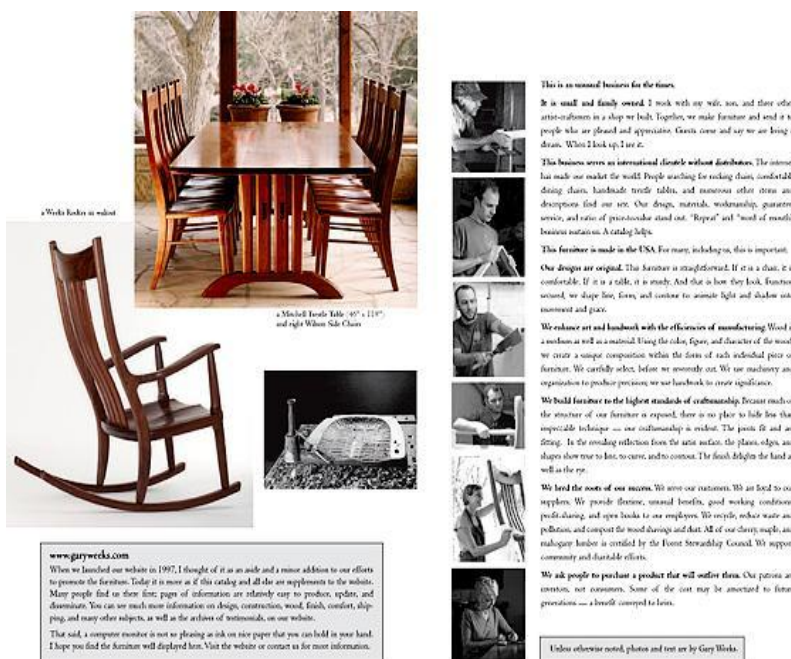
a Weeks Rocker in walnut

a Mitchell Trestle Table (45" x 119"), and eight Wilson Side Chairs

www.garyweeks.com
When we launched our website in 1997, I thought of it as an aside and a minor addition to our efforts to promote the furniture. Today it is more as if this catalog and all else are supplements to the website. Many people find us there first; pages of information are relatively easy to produce, update, and disseminate. You can see much more information on design, construction, wood, finish, comfort, shipping, and many other subjects, as well as the archives of testimonials, on our website.

That said, a computer monitor is not as pleasing as ink on nice paper that you can hold in your hand. I hope you find the furniture well displayed here. Visit the website or contact us for more information.

This is an unusual business for the times.

It is small and family owned. I work with my wife, son, and three othe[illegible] artist-craftsmen in a shop we built. Together, we make furniture and send it t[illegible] people who are pleased and appreciative. Guests come and say we are living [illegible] dream. When I look up, I see it.

This business serves an international clientele without distributors. The interne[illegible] has made our market the world. People searching for rocking chairs, comfortabl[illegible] dining chairs, handmade trestle tables, and numerous other items an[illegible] descriptions find our site. Our design, materials, workmanship, guarante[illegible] service, and ratio of price-to-value stand out. "Repeat" and "word of mouth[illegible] business sustain us. A catalog helps.

This furniture is made in the USA. For many, including us, this is important.

Our designs are original. This furniture is straightforward. If it is a chair, it i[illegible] comfortable. If it is a table, it is sturdy. And that is how they look, function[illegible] secured, we shape line, form, and contour to animate light and shadow int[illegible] movement and grace.

We enhance art and handwork with the efficiencies of manufacturing. Wood i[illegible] a medium as well as a material. Using the color, figure, and character of the wood we create a unique composition within the form of each individual piece o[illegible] furniture. We carefully select, before we reservedly cut. We use machinery an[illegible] organization to produce precision; we use handwork to create significance.

We build furniture to the highest standards of craftsmanship. Because much o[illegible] the structure of our furniture is exposed, there is no place to hide less tha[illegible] impeccable technique — our craftsmanship is evident. The joints fit and ar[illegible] fitting. In the revealing reflection from the satin surface, the planes, edges, an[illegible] shapes show true to line, to curve, and to contour. The finish delights the hand a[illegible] well as the eye.

We heed the roots of our success. We serve our customers. We are loyal to ou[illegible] suppliers. We provide lifetime, unusual benefits, good working conditions profit-sharing, and open books to our employees. We recycle, reduce waste an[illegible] pollution, and compost the wood shavings and dust. All of our cherry, maple, an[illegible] mahogany lumber is certified by the Forest Stewardship Council. We suppor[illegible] community and charitable efforts.

We ask people to purchase a product that will outlive them. Our patrons ar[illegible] investors, not consumers. Some of the cost may be amortized to futur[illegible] generations — a benefit conveyed to heirs.

Unless otherwise noted, photos and text are by Gary Weeks.